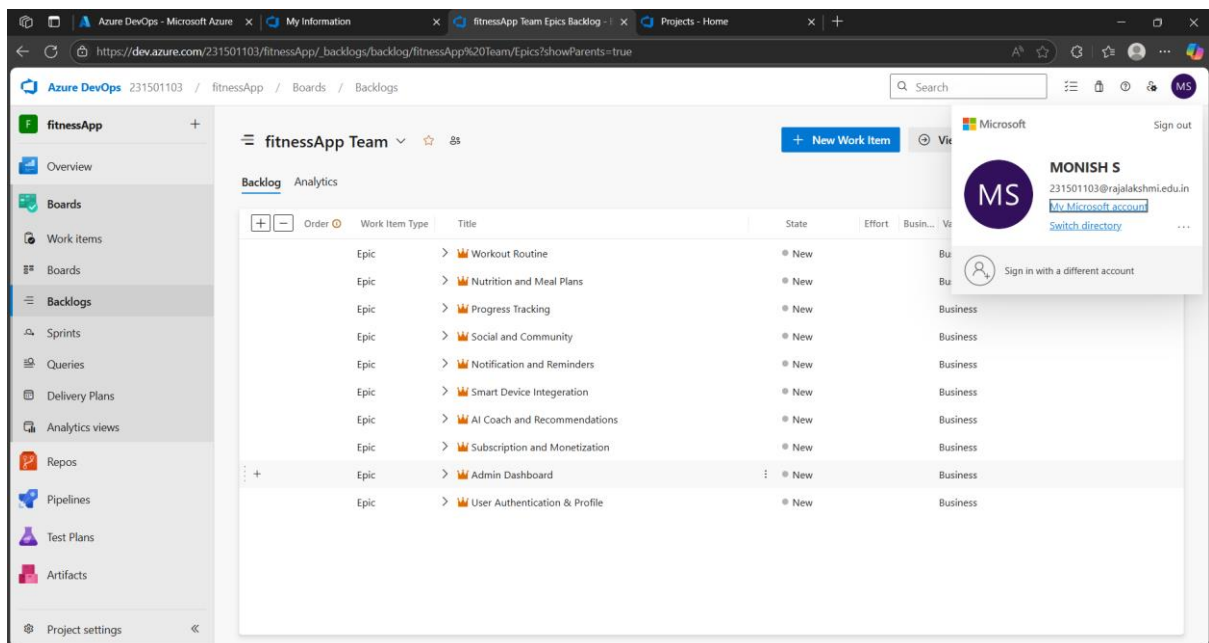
Azure DevOps - Microsoft Azure | My Information | fitnessApp Team Epics Backlog - | Projects - Home

https://dev.azure.com/231501103/fitnessApp/_backlogs/backlog/fitnessApp%20Team/Epics?showParents=true

Azure DevOps 231501103 / fitnessApp / Boards / Backlogs

Search

MS

fitnessApp +

Overview

Boards

Work items

Boards

Backlogs

Sprints

Queries

Delivery Plans

Analytics views

Repos

Pipelines

Test Plans

Artifacts

Project settings

fitnessApp Team

+ New Work Item

Vi

Backlog Analytics

| Order | Work Item Type | Title | State | Effort | Busin... | Va |
|---|---|---|---|---|---|---|
| | Epic | Workout Routine | New | | | Bu |
| | Epic | Nutrition and Meal Plans | New | | | Bu |
| | Epic | Progress Tracking | New | | | Business |
| | Epic | Social and Community | New | | | Business |
| | Epic | Notification and Reminders | New | | | Business |
| | Epic | Smart Device Integeration | New | | | Business |
| | Epic | AI Coach and Recommendations | New | | | Business |
| | Epic | Subscription and Monetization | New | | | Business |
| + | Epic | Admin Dashboard | New | | | Business |
| | Epic | User Authentication & Profile | New | | | Business |

Microsoft

Sign out

MS

MONISH S

231501103@rajalakshmi.edu.in

My Microsoft account

Switch directory

...

Sign in with a different account